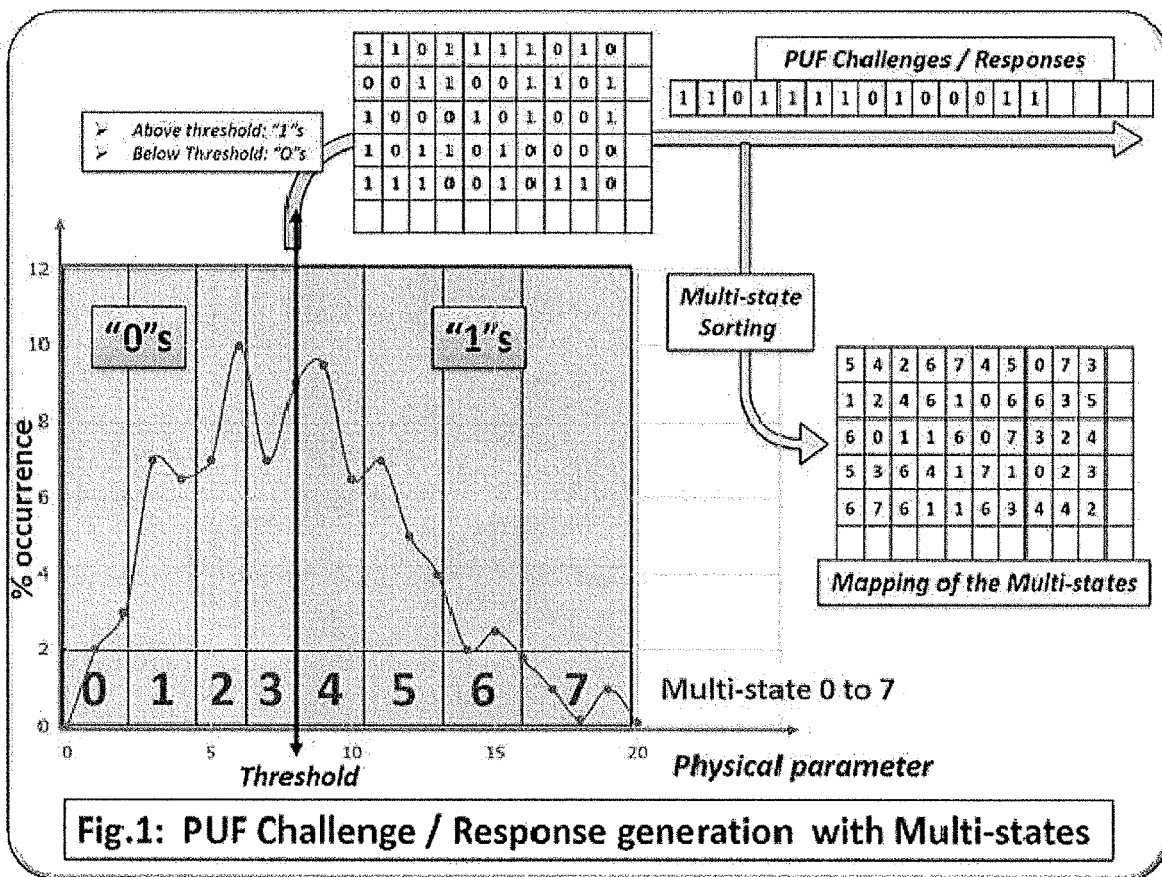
PUF Challenges / Responses

| 1 | 1 | 0 | 1 | 1 | 1 | 1 | 0 | 1 | 0 | 0 | 0 | 1 | 1 | | | |
|---|---|---|---|---|---|---|---|---|---|---|---|---|---|---|---|---|

➢ Above threshold: "1"s
➢ Below Threshold: "0"s

| 1 | 1 | 0 | 1 | 1 | 1 | 1 | 0 | 1 | 0 | |
|---|---|---|---|---|---|---|---|---|---|---|
| 0 | 0 | 1 | 1 | 0 | 0 | 1 | 1 | 0 | 1 | |
| 1 | 0 | 0 | 0 | 1 | 0 | 1 | 0 | 0 | 1 | |
| 1 | 0 | 1 | 1 | 0 | 1 | 0 | 0 | 0 | 0 | |
| 1 | 1 | 1 | 0 | 0 | 1 | 0 | 1 | 1 | 0 | |
| | | | | | | | | | | |

Multi-state Sorting

| 5 | 4 | 2 | 6 | 7 | 4 | 5 | 0 | 7 | 3 | |
|---|---|---|---|---|---|---|---|---|---|---|
| 1 | 2 | 4 | 6 | 1 | 0 | 6 | 6 | 3 | 5 | |
| 6 | 0 | 1 | 1 | 6 | 0 | 7 | 3 | 2 | 4 | |
| 5 | 3 | 6 | 4 | 1 | 7 | 1 | 0 | 2 | 3 | |
| 6 | 7 | 6 | 1 | 1 | 6 | 3 | 4 | 4 | 2 | |
| | | | | | | | | | | |

Mapping of the Multi-states

12
10
8
6
4
2
0

% occurrence

"0"s
"1"s

0 1 2 3 4 5 6 7

Multi-state 0 to 7

0 5 10 15 20

Threshold

Physical parameter

Fig.1: PUF Challenge / Response generation with Multi-states